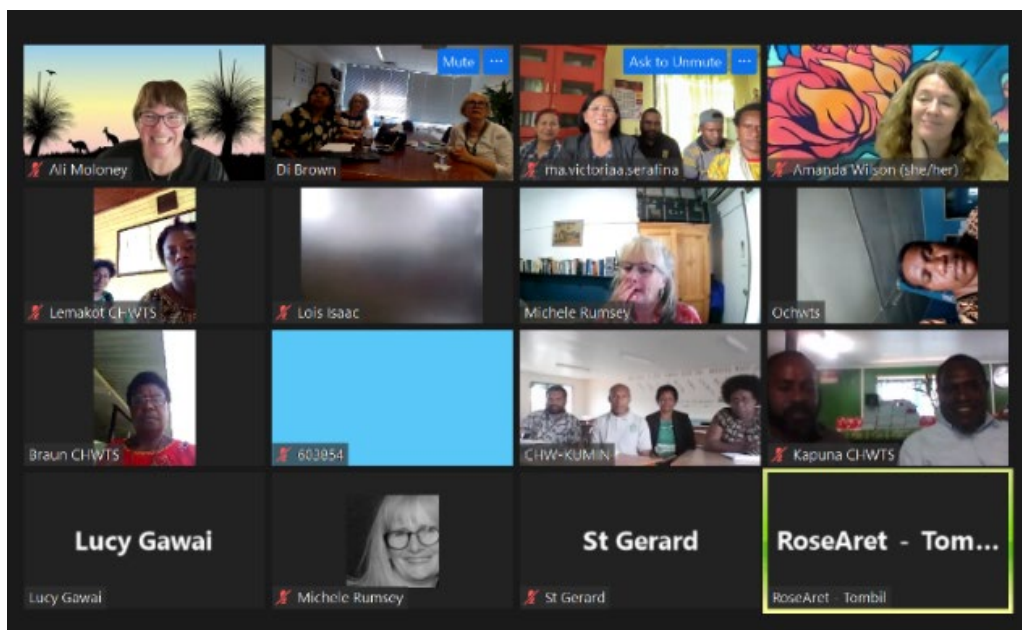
Mute ···

Ask to Unmute ···

Ali Moloney

Di Brown

ma.victoriaa.serafina

Amanda Wilson (she/her)

Lemakot CHWTS

Lois Isaac

Michele Rumsey

Ochwts

Braun CHWTS

603954

CHW-KUMIN

Kapuna CHWTS

Lucy Gawai

Lucy Gawai

Michele Rumsey

St Gerard

St Gerard

RoseAret - Tom...

RoseAret - Tombil